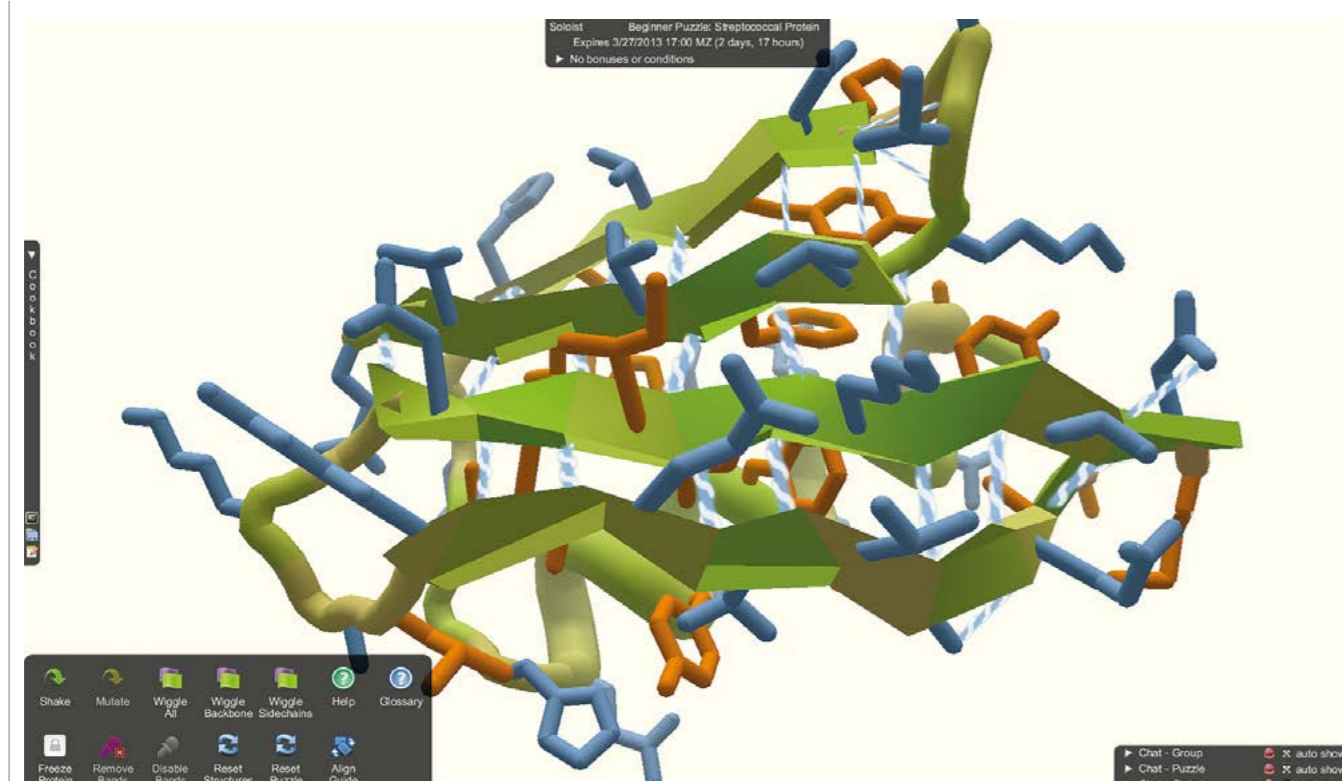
Soloist Beginner Puzzle: Streptococcal Protein
Expires 3/27/2013 17:00 MZ (2 days, 17 hours)
▶ No bonuses or conditions

Cookbook

Shake Mutate Wiggle All Wiggle Backbone Wiggle Sidechains Help Glossary

Freeze Protein Remove Bands Disable Bands Reset Structures Reset Puzzle Align Guide

▶ Chat - Group auto show
▶ Chat - Puzzle auto show